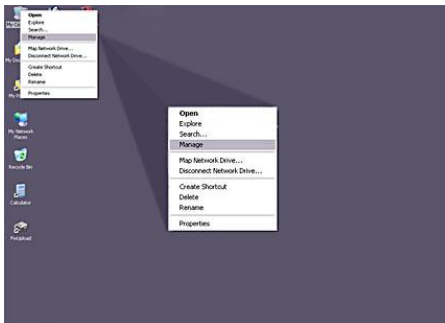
Open
Explore
Search...
Manage
Map Network Drive...
Disconnect Network Drive...
Create Shortcut
Delete
Rename
Properties

My Network Places

Recycle Bin

Calculator

Fetupload

Open
Explore
Search...
Manage
Map Network Drive...
Disconnect Network Drive...
Create Shortcut
Delete
Rename
Properties